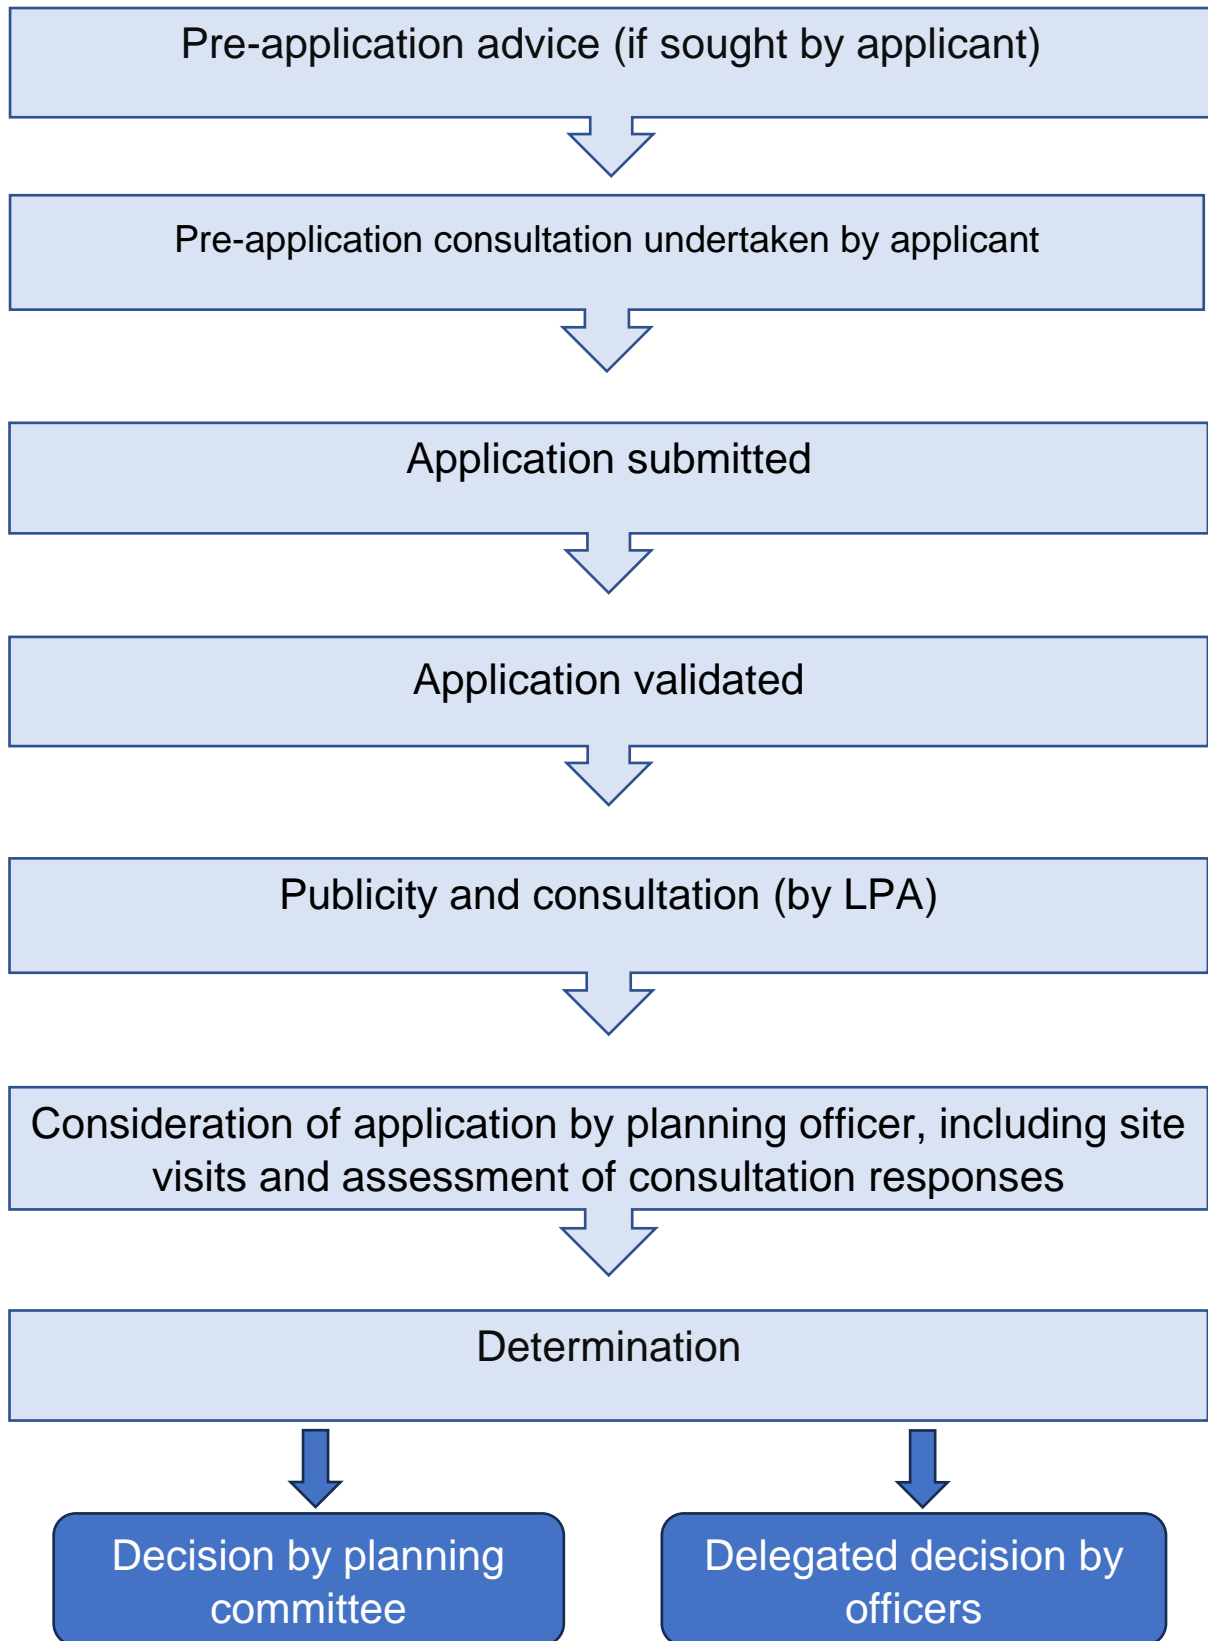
Pre-application advice (if sought by applicant)

Pre-application consultation undertaken by applicant

Application submitted

Application validated

Publicity and consultation (by LPA)

Consideration of application by planning officer, including site visits and assessment of consultation responses

Determination

Decision by planning committee

Delegated decision by officers